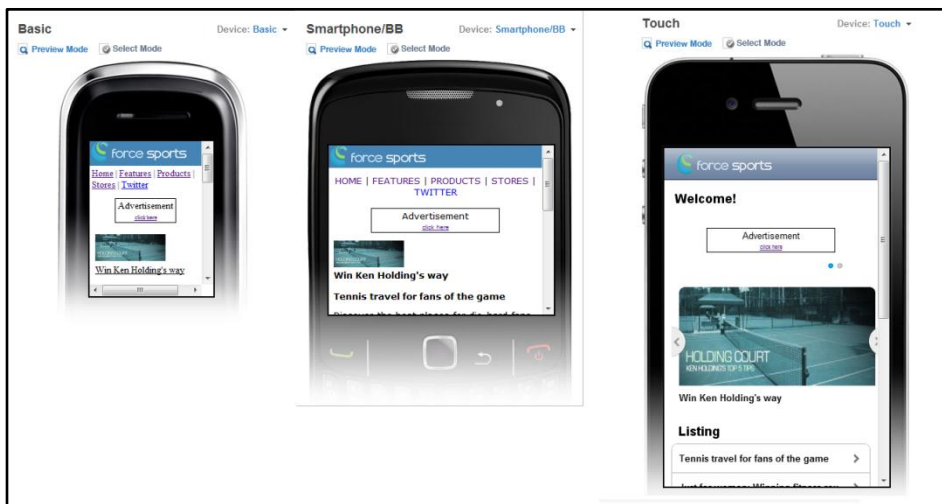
Basic
Device: Basic
Preview Mode
Select Mode

force sports
Home | Features | Products | Stores | Twitter
Advertisement
click here
Win Ken Holding's way

Smartphone/BB
Device: Smartphone/BB
Preview Mode
Select Mode

force sports
HOME | FEATURES | PRODUCTS | STORES | TWITTER
Advertisement
click here
Win Ken Holding's way
Tennis travel for fans of the game
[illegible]

Touch
Device: Touch
Preview Mode
Select Mode

force sports
Welcome!
Advertisement
click here
HOLDING COURT
KEN HOLDING'S TOP 5 TIPS
Win Ken Holding's way
Listing
Tennis travel for fans of the game
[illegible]